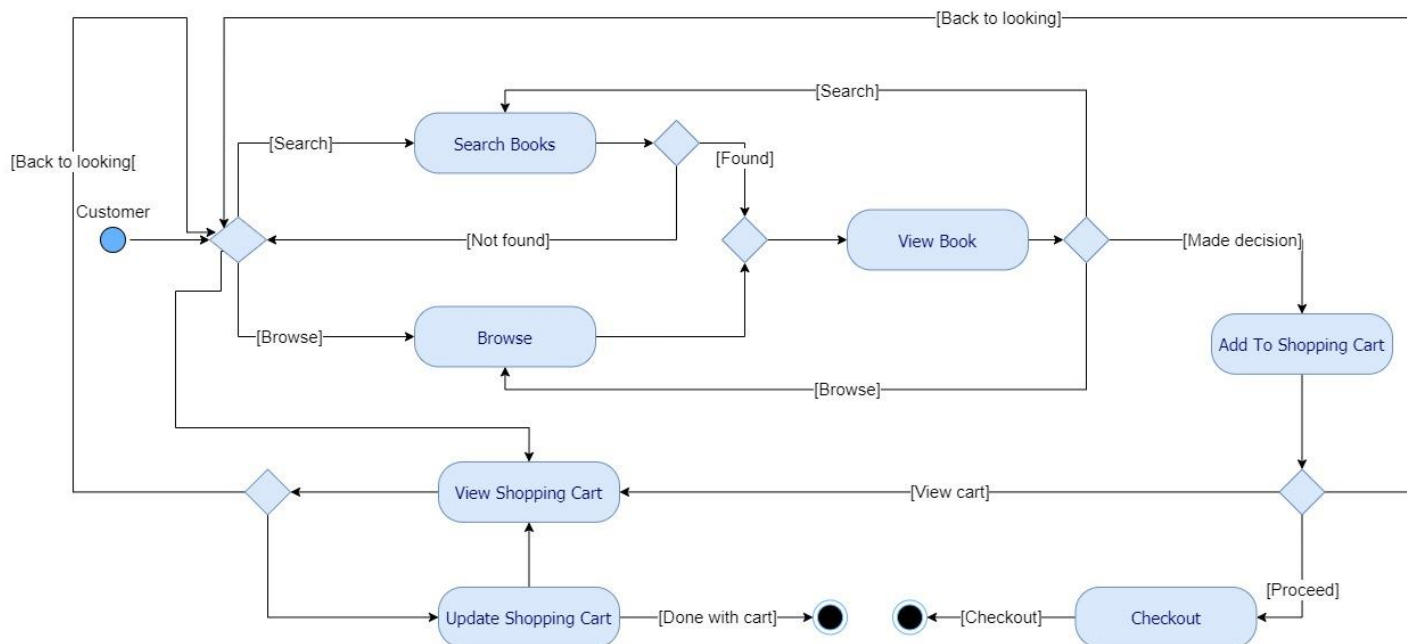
[Back to looking]

[Search]

[Back to looking[

[Search]

Search Books

[Found]

Customer

[Not found]

View Book

[Made decision]

[Browse]

Browse

Add To Shopping Cart

[Browse]

View Shopping Cart

[View cart]

[Proceed]

Update Shopping Cart

[Done with cart]

[Checkout]

Checkout